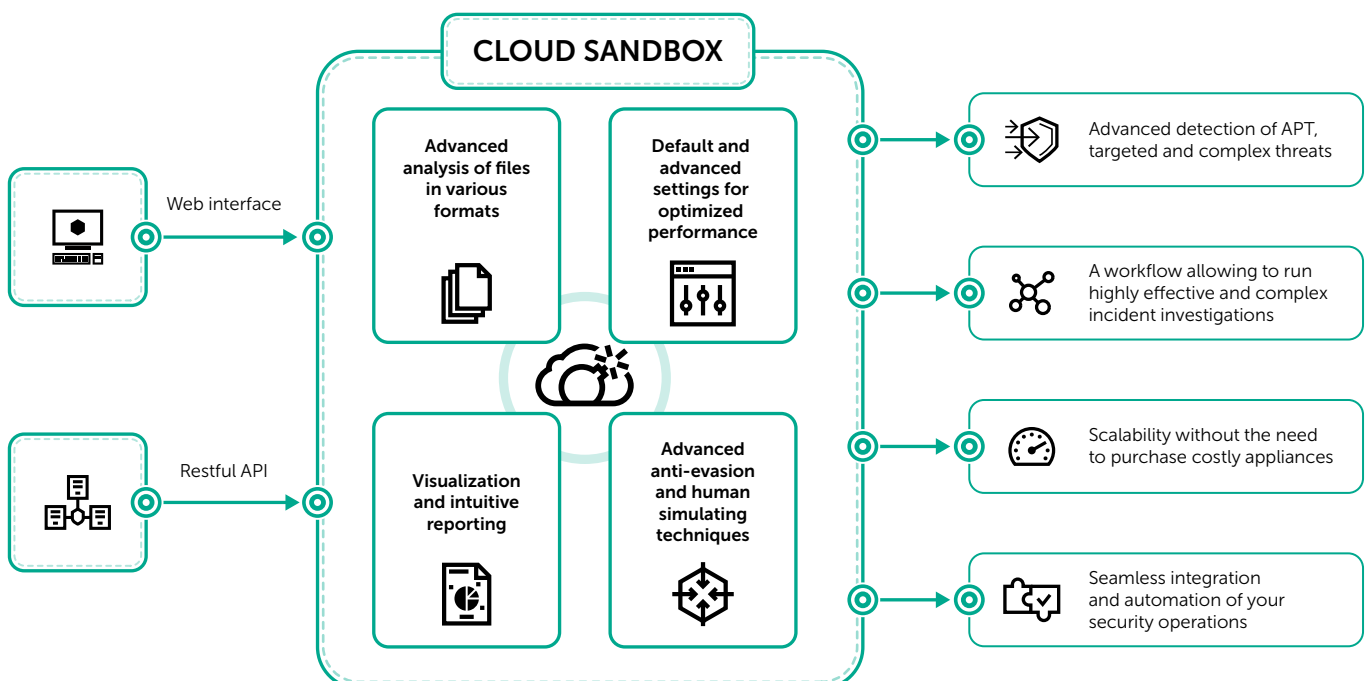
CLOUD SANDBOX

Web interface

Restful API

Advanced analysis of files in various formats

Default and advanced settings for optimized performance

Visualization and intuitive reporting

Advanced anti-evasion and human simulating techniques

Advanced detection of APT, targeted and complex threats

A workflow allowing to run highly effective and complex incident investigations

Scalability without the need to purchase costly appliances

Seamless integration and automation of your security operations